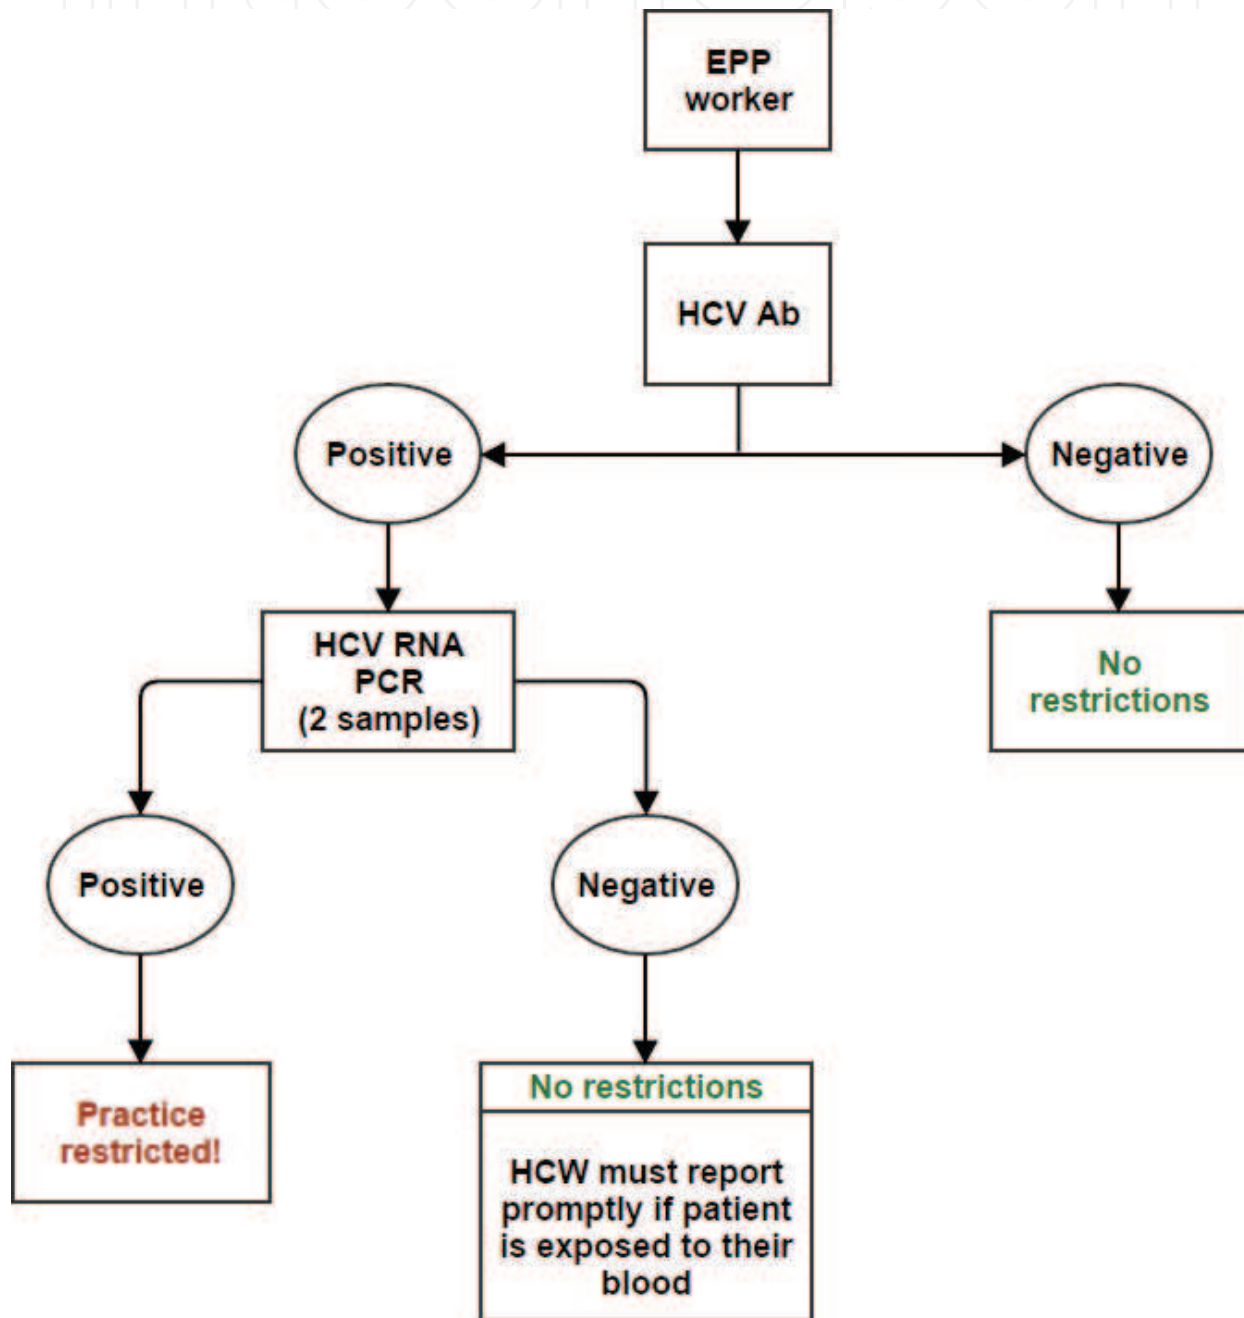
EPP worker

HCV Ab

Positive

Negative

HCV RNA PCR (2 samples)

No restrictions

Positive

Negative

Practice restricted!

No restrictions

HCW must report promptly if patient is exposed to their blood